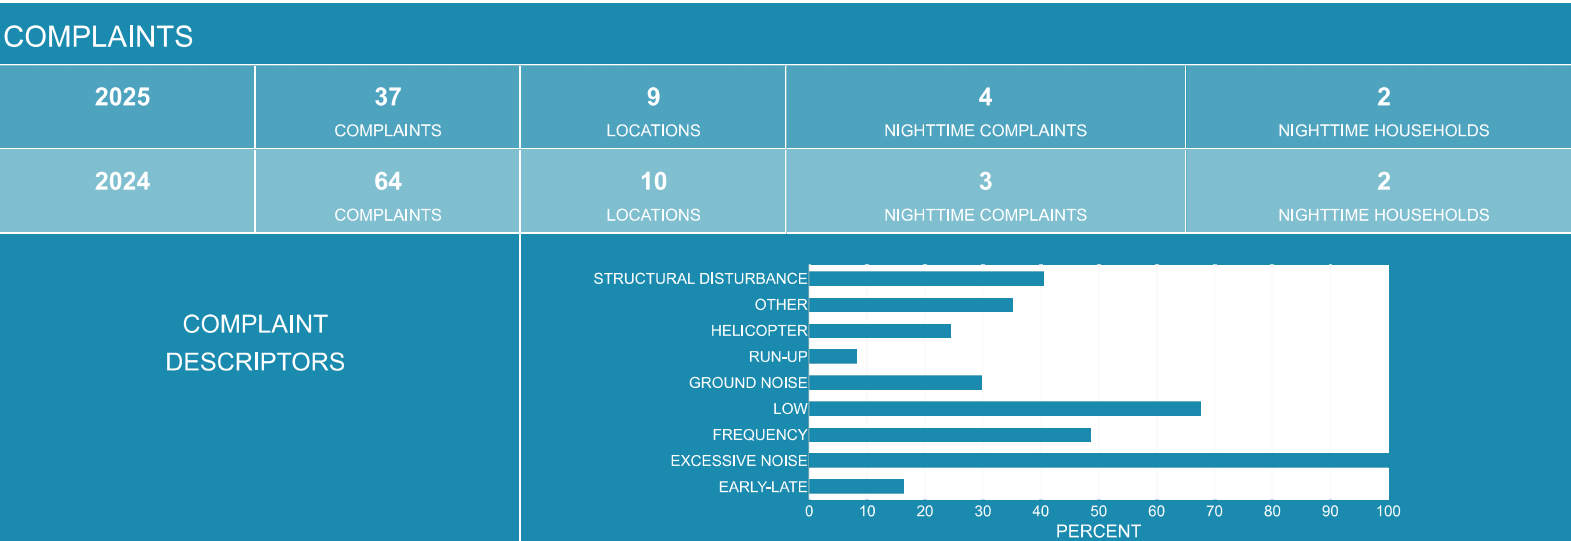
COMPLAINTS

| 2025 | 37 COMPLAINTS | 9 LOCATIONS | 4 NIGHTTIME COMPLAINTS | 2 NIGHTTIME HOUSEHOLDS |
|---|---|---|---|---|
| 2024 | 64 COMPLAINTS | 10 LOCATIONS | 3 NIGHTTIME COMPLAINTS | 2 NIGHTTIME HOUSEHOLDS |

COMPLAINT DESCRIPTORS

STRUCTURAL DISTURBANCE
OTHER
HELICOPTER
RUN-UP
GROUND NOISE
LOW
FREQUENCY
EXCESSIVE NOISE
EARLY-LATE

0 10 20 30 40 50 60 70 80 90 100
PERCENT